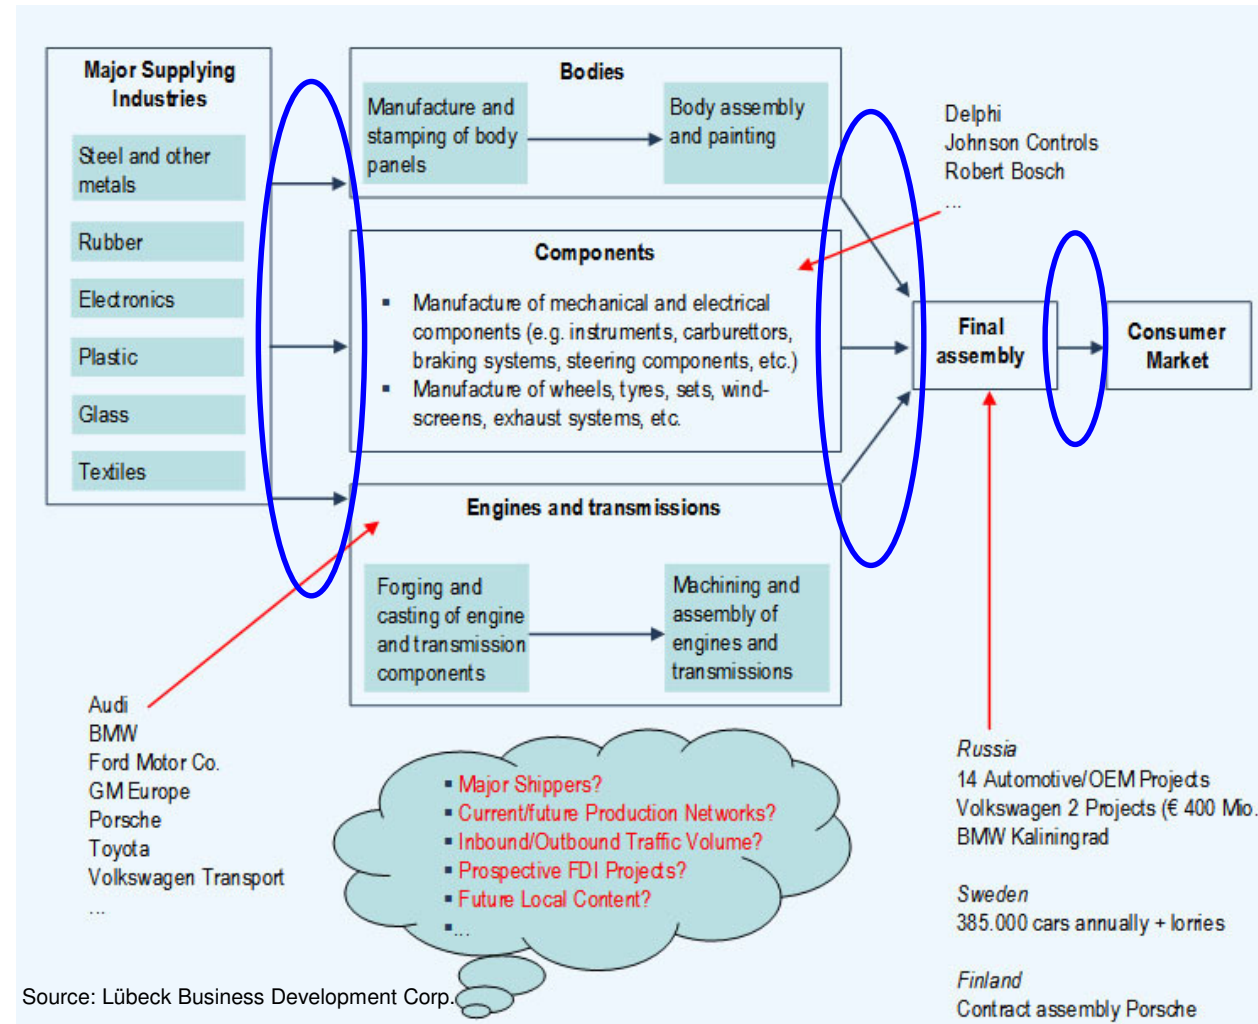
Major Supplying Industries

Steel and other metals

Rubber

Electronics

Plastic

Glass

Textiles

Bodies

Manufacture and stamping of body panels

Body assembly and painting

Delphi
Johnson Controls
Robert Bosch
...

Components

▪ Manufacture of mechanical and electrical components (e.g. instruments, carburettors, braking systems, steering components, etc.)
▪ Manufacture of wheels, tyres, sets, windscreens, exhaust systems, etc.

Final assembly

Consumer Market

Engines and transmissions

Forging and casting of engine and transmission components

Machining and assembly of engines and transmissions

Audi
BMW
Ford Motor Co.
GM Europe
Porsche
Toyota
Volkswagen Transport
...

▪ Major Shippers?
▪ Current/future Production Networks?
▪ Inbound/Outbound Traffic Volume?
▪ Prospective FDI Projects?
▪ Future Local Content?
▪...

Russia
14 Automotive/OEM Projects
Volkswagen 2 Projects (€ 400 Mio.
BMW Kaliningrad

Sweden
385.000 cars annually + lorries

Finland
Contract assembly Porsche

Source: Lübeck Business Development Corp.